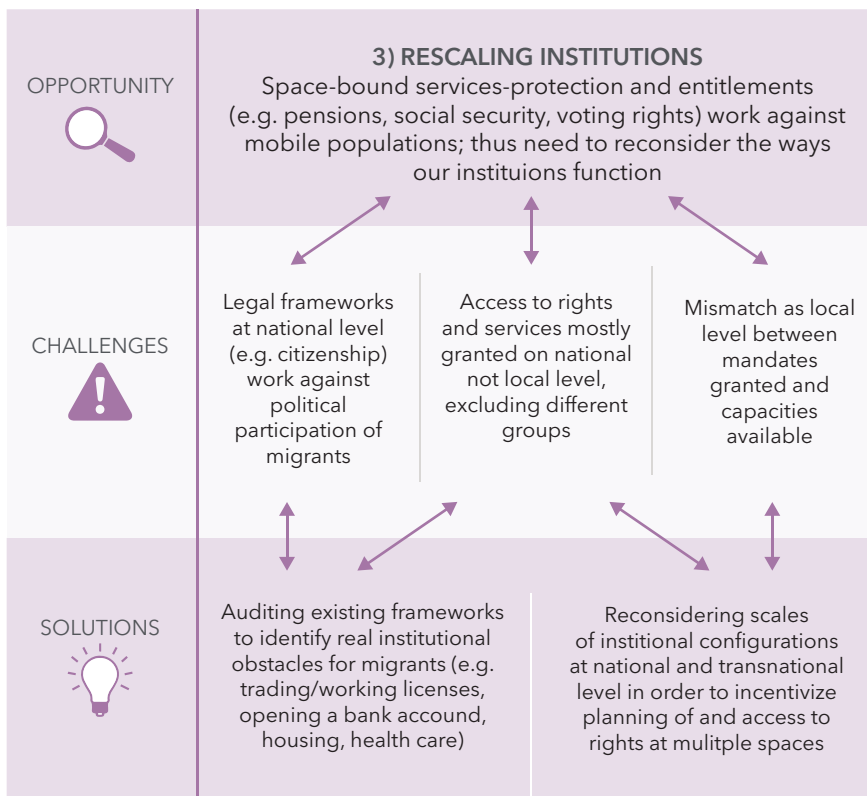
OPPORTUNITY

3) RESCALING INSTITUTIONS

Space-bound services-protection and entitlements (e.g. pensions, social security, voting rights) work against mobile populations; thus need to reconsider the ways our instituions function

CHALLENGES

Legal frameworks at national level (e.g. citizenship) work against political participation of migrants

Access to rights and services mostly granted on national not local level, excluding different groups

Mismatch as local level between mandates granted and capacities available

SOLUTIONS

Auditing existing frameworks to identify real institutional obstacles for migrants (e.g. trading/working licenses, opening a bank accound, housing, health care)

Reconsidering scales of institional configurations at national and transnational level in order to incentivize planning of and access to rights at mulitple spaces